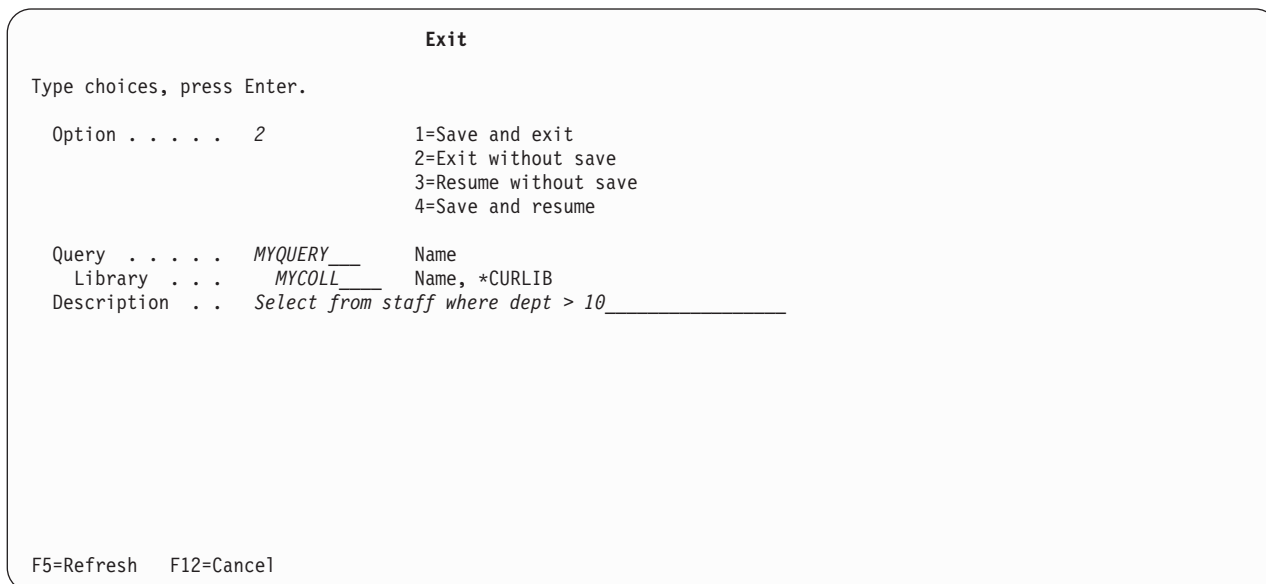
Exit

Type choices, press Enter.

Option . . . . . 2 1=Save and exit
2=Exit without save
3=Resume without save
4=Save and resume

Query . . . . . MYQUERY___ Name
Library . . . MYCOLL____ Name, *CURLIB
Description . . Select from staff where dept > 10________________

F5=Refresh F12=Cancel